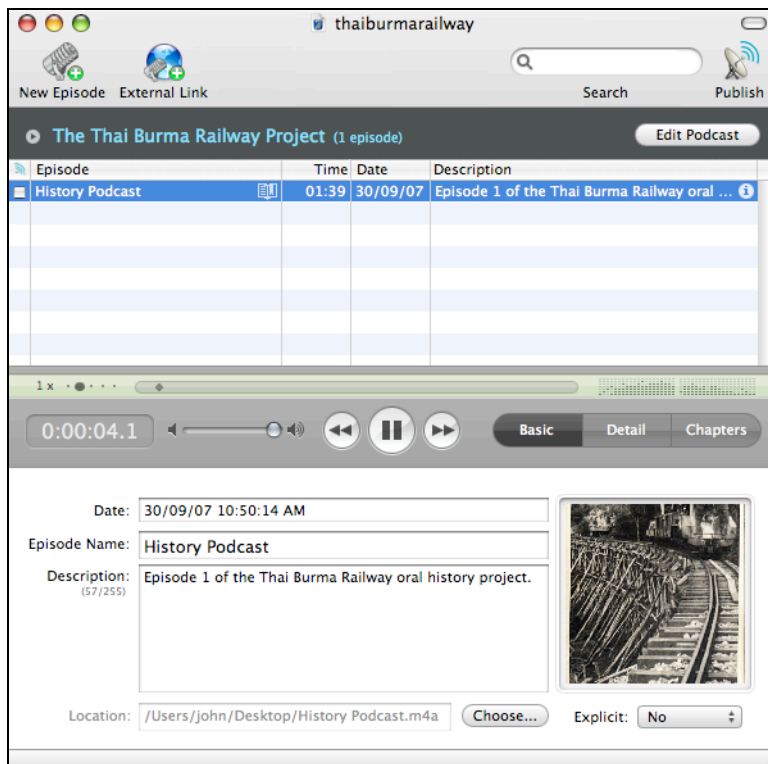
thaiburmarailway

New Episode External Link

Search Publish

The Thai Burma Railway Project (1 episode)

Edit Podcast

| Episode | Time | Date | Description |
|---|---|---|---|
| History Podcast | 01:39 | 30/09/07 | Episode 1 of the Thai Burma Railway oral ... |

1x

0:00:04.1

Basic Detail Chapters

Date: 30/09/07 10:50:14 AM

Episode Name: History Podcast

Description: (57/255) Episode 1 of the Thai Burma Railway oral history project.

Location: /Users/john/Desktop/History Podcast.m4a

Choose...

Explicit: No